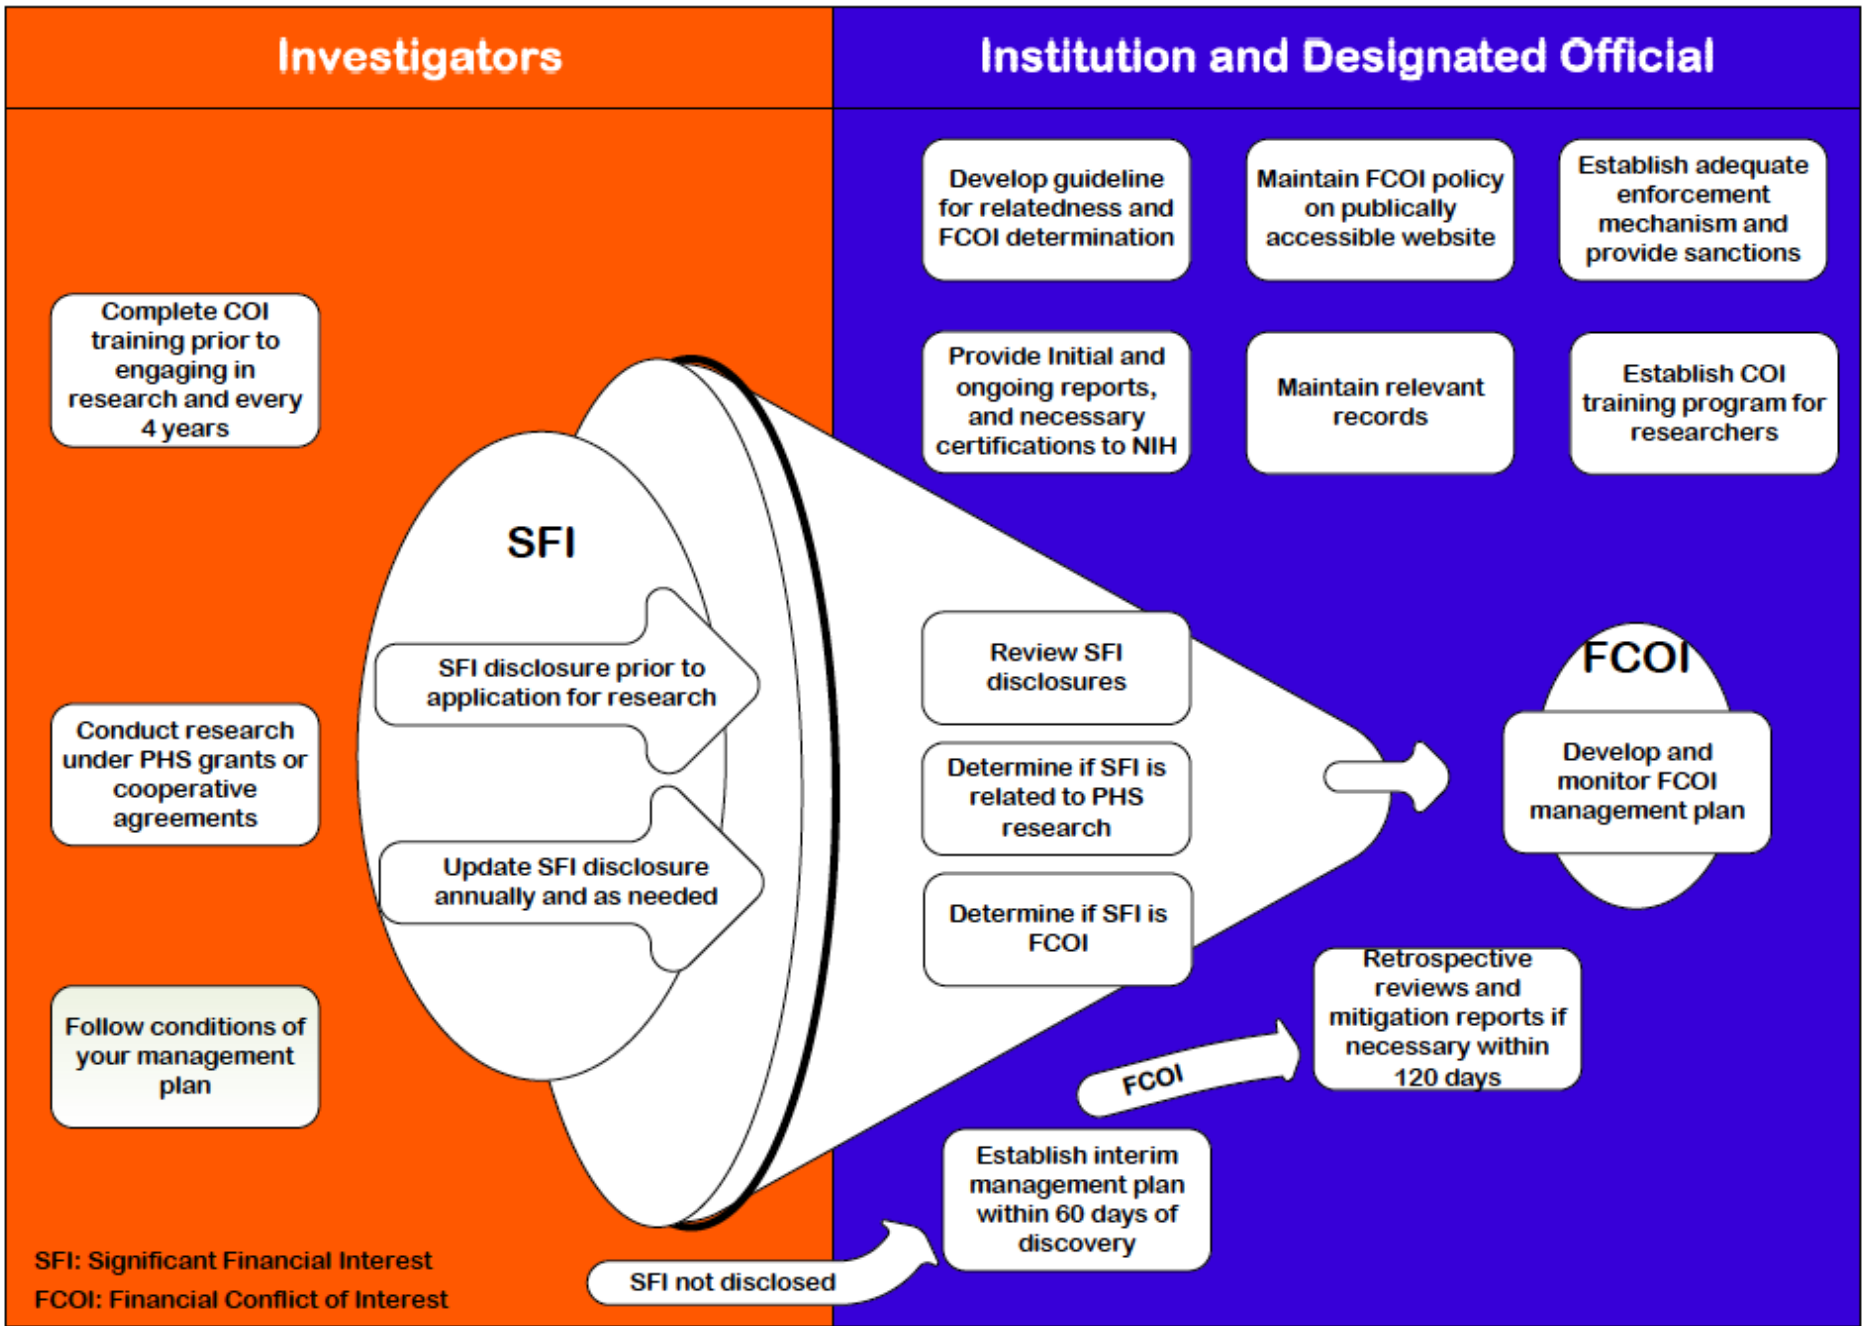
Investigators

Institution and Designated Official

Develop guideline for relatedness and FCOI determination

Maintain FCOI policy on publically accessible website

Establish adequate enforcement mechanism and provide sanctions

Complete COI training prior to engaging in research and every 4 years

Provide Initial and ongoing reports, and necessary certifications to NIH

Maintain relevant records

Establish COI training program for researchers

SFI

SFI disclosure prior to application for research

Update SFI disclosure annually and as needed

Review SFI disclosures

Determine if SFI is related to PHS research

Determine if SFI is FCOI

FCOI

Develop and monitor FCOI management plan

Conduct research under PHS grants or cooperative agreements

Follow conditions of your management plan

Retrospective reviews and mitigation reports if necessary within 120 days

FCOI

Establish interim management plan within 60 days of discovery

SFI not disclosed

SFI: Significant Financial Interest
FCOI: Financial Conflict of Interest